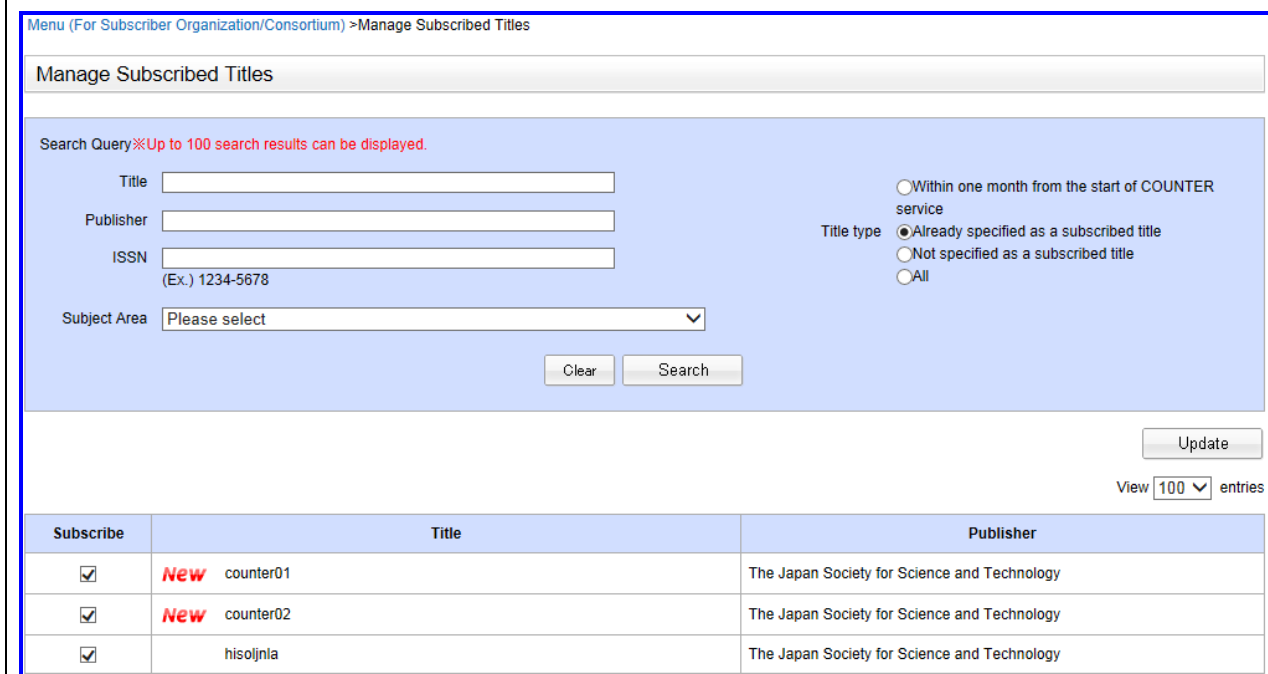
Menu (For Subscriber Organization/Consortium) >Manage Subscribed Titles

Manage Subscribed Titles

Search Query※Up to 100 search results can be displayed.

Title

Publisher

ISSN
(Ex.) 1234-5678

Subject Area Please select

Title type
Within one month from the start of COUNTER service
Already specified as a subscribed title
Not specified as a subscribed title
All

Clear Search

Update

View 100 entries

| Subscribe | Title | Publisher |
|---|---|---|
| ☑ | New counter01 | The Japan Society for Science and Technology |
| ☑ | New counter02 | The Japan Society for Science and Technology |
| ☑ | hisoljnla | The Japan Society for Science and Technology |